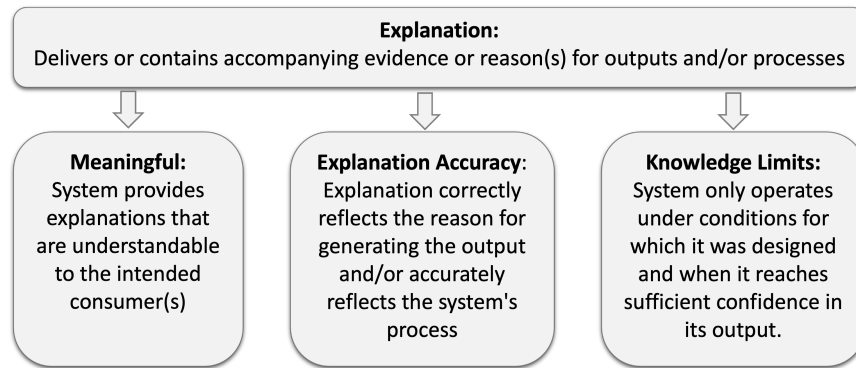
**Explanation:**
Delivers or contains accompanying evidence or reason(s) for outputs and/or processes

**Meaningful:**
System provides explanations that are understandable to the intended consumer(s)

**Explanation Accuracy**:
Explanation correctly reflects the reason for generating the output and/or accurately reflects the system's process

**Knowledge Limits:**
System only operates under conditions for which it was designed and when it reaches sufficient confidence in its output.